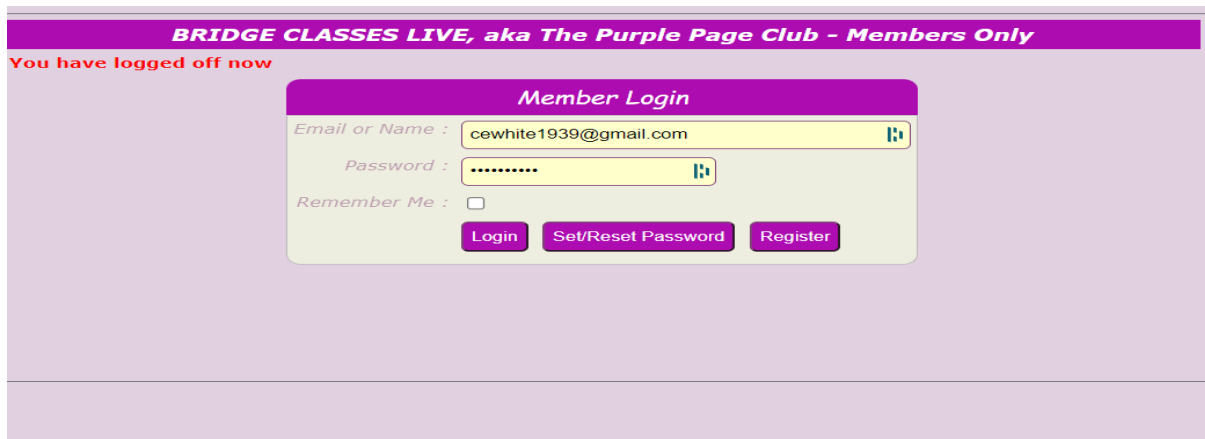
BRIDGE CLASSES LIVE, aka The Purple Page Club - Members Only

You have logged off now

Member Login

Email or Name : cewhite1939@gmail.com

Password : ••••••••••

Remember Me :

Login Set/Reset Password Register